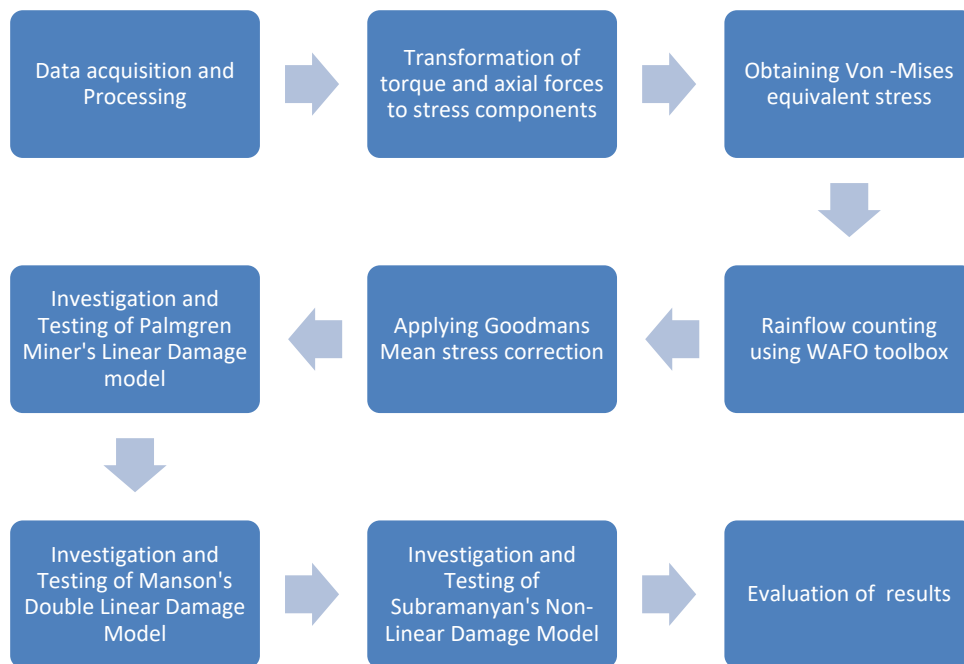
Data acquisition and Processing

Transformation of torque and axial forces to stress components

Obtaining Von -Mises equivalent stress

Rainflow counting using WAFO toolbox

Applying Goodmans Mean stress correction

Investigation and Testing of Palmgren Miner's Linear Damage model

Investigation and Testing of Manson's Double Linear Damage Model

Investigation and Testing of Subramanyan's Non-Linear Damage Model

Evaluation of results